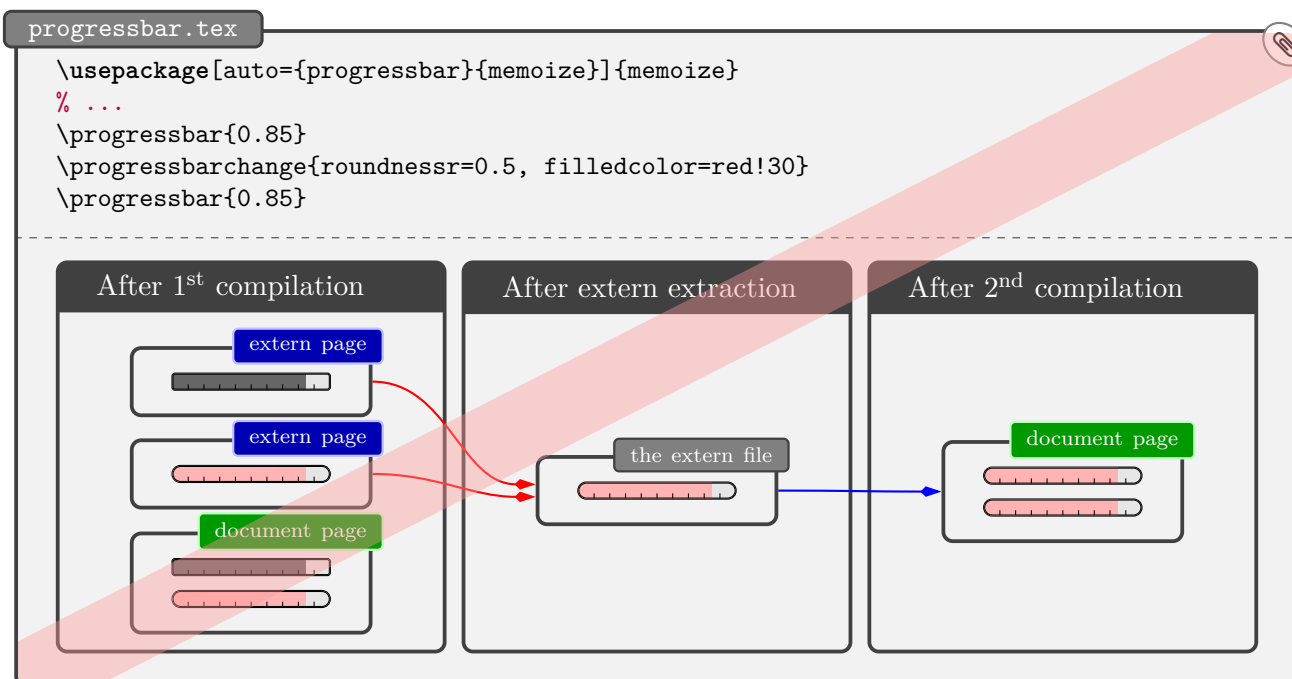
progressbar.tex

\usepackage[auto={progressbar}{memoize}]{memoize}
% ...
\progressbar{0.85}
\progressbarchange{roundnessr=0.5, filledcolor=red!30}
\progressbar{0.85}

After 1$^{\text{st}}$ compilation

extern page

extern page

document page

After extern extraction

the extern file

After 2$^{\text{nd}}$ compilation

document page